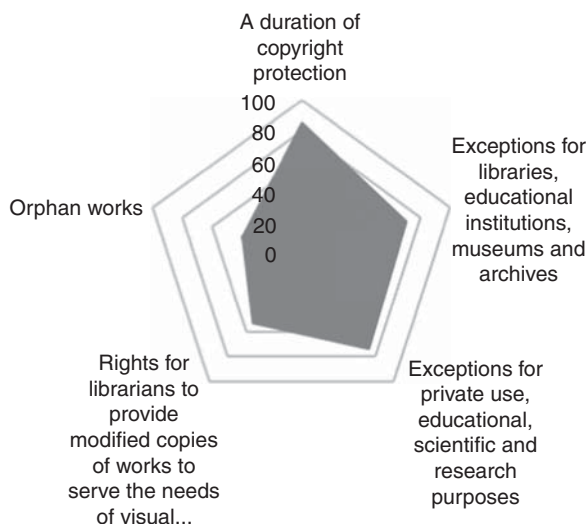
A duration of copyright protection

100
80
60
40
20
0

Exceptions for libraries, educational institutions, museums and archives

Orphan works

Rights for librarians to provide modified copies of works to serve the needs of visual...

Exceptions for private use, educational, scientific and research purposes